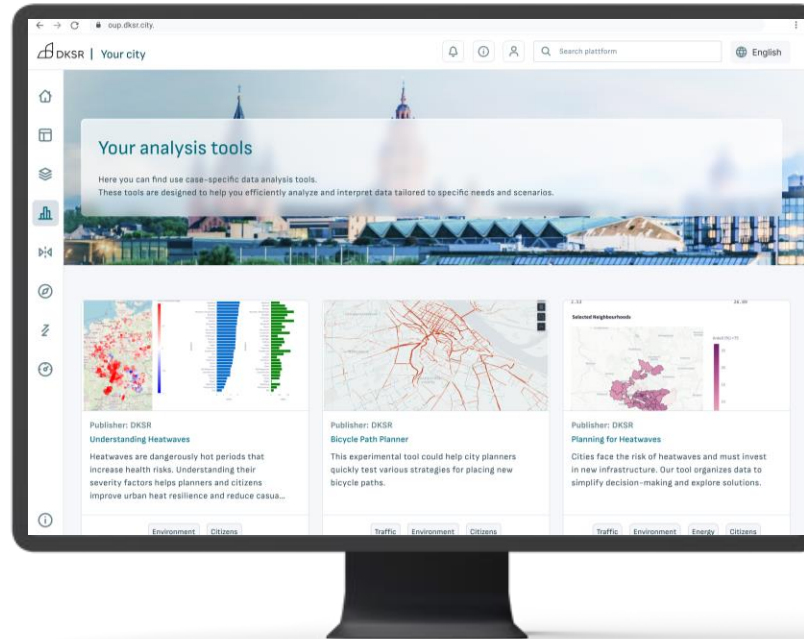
oup.dksr.city.

DKSR | Your city

Search plattform

English

Your analysis tools

Here you can find use case-specific data analysis tools.
These tools are designed to help you efficiently analyze and interpret data tailored to specific needs and scenarios.

Selected Neighbourhoods

Publisher: DKSR
Understanding Heatwaves
Heatwaves are dangerously hot periods that increase health risks. Understanding their severity factors helps planners and citizens improve urban heat resilience and reduce casua...

Environment Citizens

Publisher: DKSR
Bicycle Path Planner
This experimental tool could help city planners quickly test various strategies for placing new bicycle paths.

Traffic Environment Citizens

Publisher: DKSR
Planning for Heatwaves
Cities face the risk of heatwaves and must invest in new infrastructure. Our tool organizes data to simplify decision-making and explore solutions.

Traffic Environment Energy Citizens